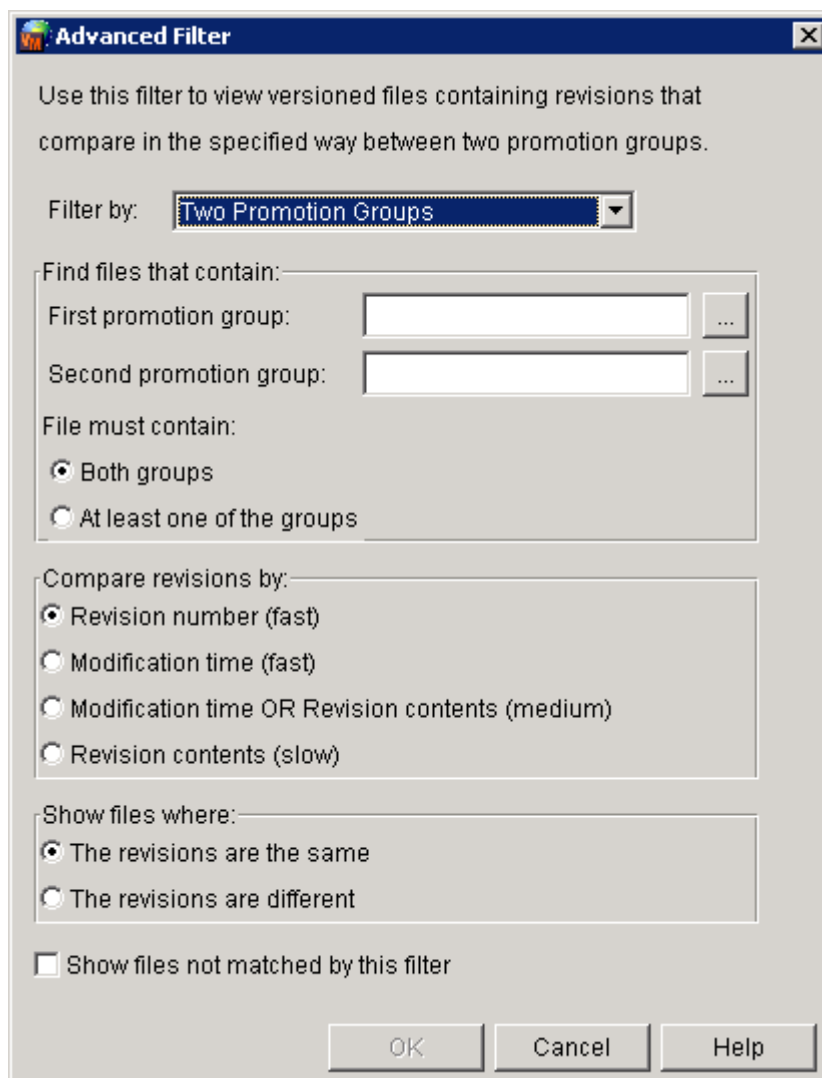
Advanced Filter

Use this filter to view versioned files containing revisions that compare in the specified way between two promotion groups.

Filter by: Two Promotion Groups

Find files that contain:

First promotion group: ...

Second promotion group: ...

File must contain:

Both groups

At least one of the groups

Compare revisions by:

Revision number (fast)

Modification time (fast)

Modification time OR Revision contents (medium)

Revision contents (slow)

Show files where:

The revisions are the same

The revisions are different

Show files not matched by this filter

OK Cancel Help